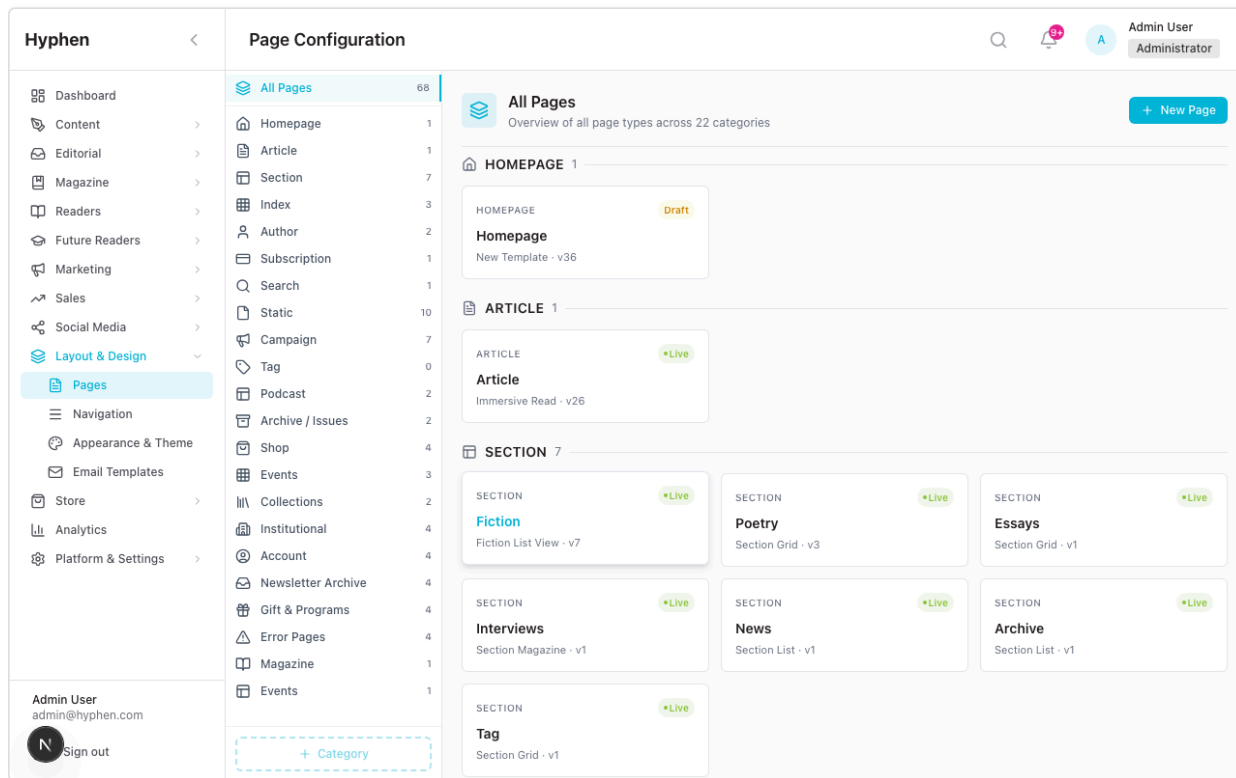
Hyphen

Dashboard
Content
Editorial
Magazine
Readers
Future Readers
Marketing
Sales
Social Media
Layout & Design
Pages
Navigation
Appearance & Theme
Email Templates
Store
Analytics
Platform & Settings

Admin User
admin@hyphen.com
N
Sign out

Page Configuration

9+
A
Admin User
Administrator

All Pages 68
Homepage 1
Article 1
Section 7
Index 3
Author 2
Subscription 1
Search 1
Static 10
Campaign 7
Tag 0
Podcast 2
Archive / Issues 2
Shop 4
Events 3
Collections 2
Institutional 4
Account 4
Newsletter Archive 4
Gift & Programs 4
Error Pages 4
Magazine 1
Events 1
+ Category

All Pages
Overview of all page types across 22 categories
+ New Page

HOMEPAGE 1

HOMEPAGE
Draft
Homepage
New Template · v36

ARTICLE 1

ARTICLE
•Live
Article
Immersive Read · v26

SECTION 7

SECTION
•Live
Fiction
Fiction List View · v7

SECTION
•Live
Poetry
Section Grid · v3

SECTION
•Live
Essays
Section Grid · v1

SECTION
•Live
Interviews
Section Magazine · v1

SECTION
•Live
News
Section List · v1

SECTION
•Live
Archive
Section List · v1

SECTION
•Live
Tag
Section Grid · v1